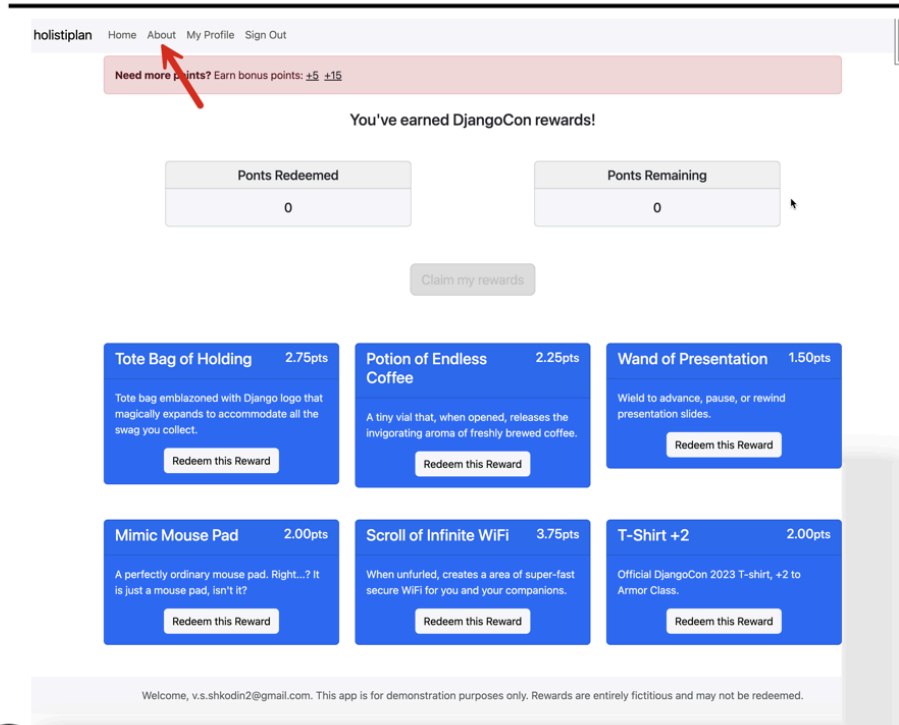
holistiplan Home About My Profile Sign Out

**Need more points?** Earn bonus points: +5 +15

You've earned DjangoCon rewards!

| Ponts Redeemed |
|---|
| 0 |

| Ponts Remaining |
|---|
| 0 |

Claim my rewards

Tote Bag of Holding 2.75pts

Tote bag emblazoned with Django logo that magically expands to accommodate all the swag you collect.

Redeem this Reward

Potion of Endless Coffee 2.25pts

A tiny vial that, when opened, releases the invigorating aroma of freshly brewed coffee.

Redeem this Reward

Wand of Presentation 1.50pts

Wield to advance, pause, or rewind presentation slides.

Redeem this Reward

Mimic Mouse Pad 2.00pts

A perfectly ordinary mouse pad. Right...? It is just a mouse pad, isn't it?

Redeem this Reward

Scroll of Infinite WiFi 3.75pts

When unfurled, creates a area of super-fast secure WiFi for you and your companions.

Redeem this Reward

T-Shirt +2 2.00pts

Official DjangoCon 2023 T-shirt, +2 to Armor Class.

Redeem this Reward

Welcome, v.s.shkodin2@gmail.com. This app is for demonstration purposes only. Rewards are entirely fictitious and may not be redeemed.